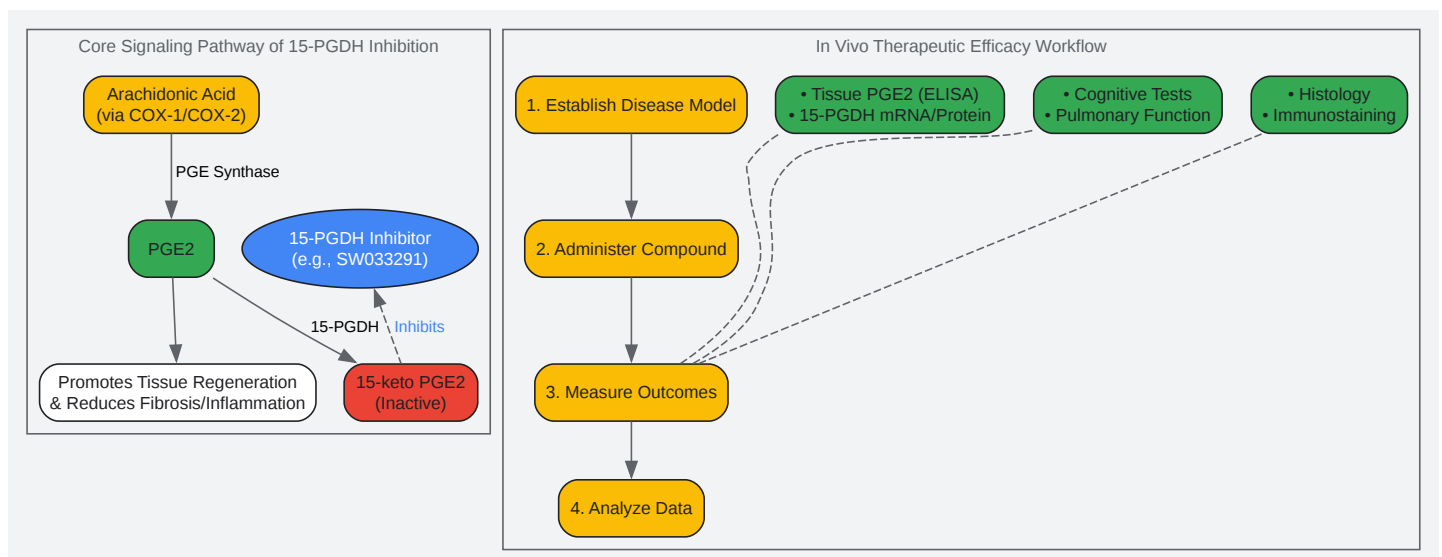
Core Signaling Pathway of 15-PGDH Inhibition

Arachidonic Acid
(via COX-1/COX-2)

PGE Synthase

PGE2

15-PGDH Inhibitor
(e.g., SW033291)

15-PGDH

Inhibits

Promotes Tissue Regeneration
& Reduces Fibrosis/Inflammation

15-keto PGE2
(Inactive)

In Vivo Therapeutic Efficacy Workflow

1. Establish Disease Model

• Tissue PGE2 (ELISA)
• 15-PGDH mRNA/Protein

• Cognitive Tests
• Pulmonary Function

• Histology
• Immunostaining

2. Administer Compound

3. Measure Outcomes

4. Analyze Data